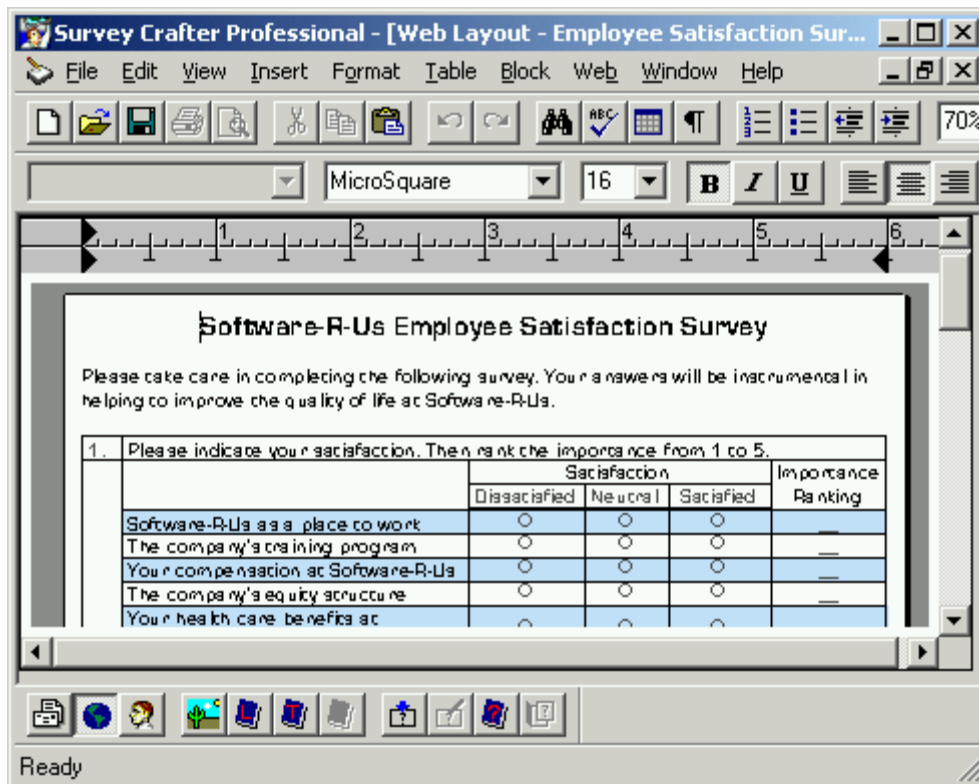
Survey Crafter Professional - [Web Layout - Employee Satisfaction Sur...

File Edit View Insert Format Table Block Web Window Help

70%

MicroSquare 16 B I U

1 2 3 4 5 6

Software-R-Us Employee Satisfaction Survey

Please take care in completing the following survey. Your answers will be instrumental in helping to improve the quality of life at Software-R-Us.

| 1. | Please indicate your satisfaction. Then rank the importance from 1 to 5. | | | | |
|---|---|---|---|---|---|
| | | Satisfaction | | | Importance Ranking |
| | | Dissatisfied | Neutral | Satisfied | |
| | Software-R-Us as a place to work | ○ | ○ | ○ | __ |
| | The company's training program | ○ | ○ | ○ | __ |
| | Your compensation at Software-R-Us | ○ | ○ | ○ | __ |
| | The company's equity structure | ○ | ○ | ○ | __ |
| | Your health care benefits at | ○ | ○ | ○ | |

Ready